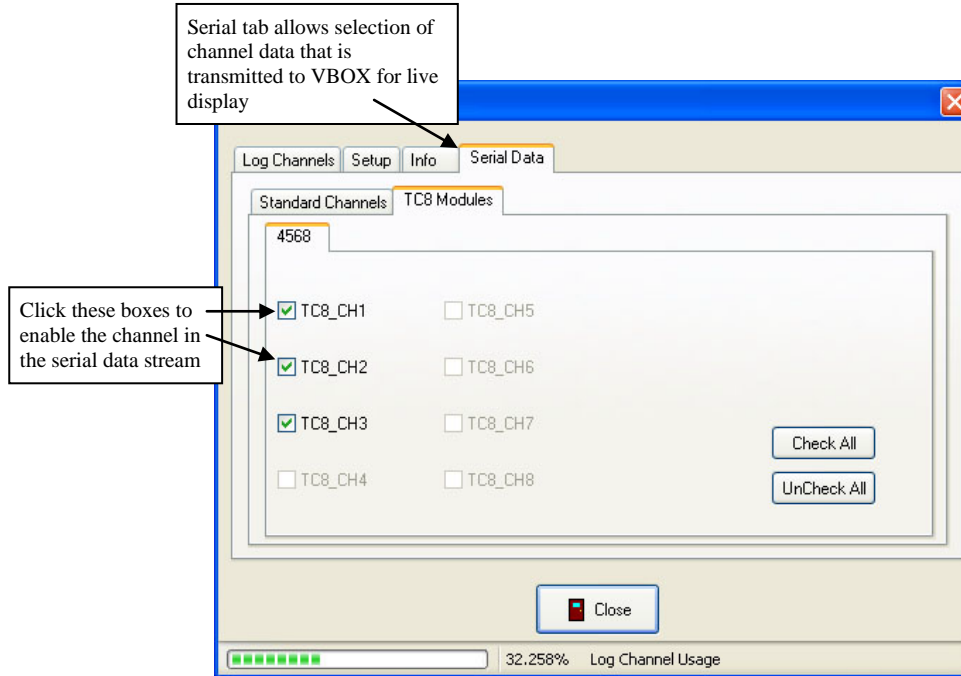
Serial tab allows selection of channel data that is transmitted to VBOX for live display

Log Channels | Setup | Info | Serial Data

Standard Channels | TC8 Modules

4568

Click these boxes to enable the channel in the serial data stream

TC8_CH1
TC8_CH2
TC8_CH3
TC8_CH4
TC8_CH5
TC8_CH6
TC8_CH7
TC8_CH8

Check All

UnCheck All

Close

32.258% Log Channel Usage